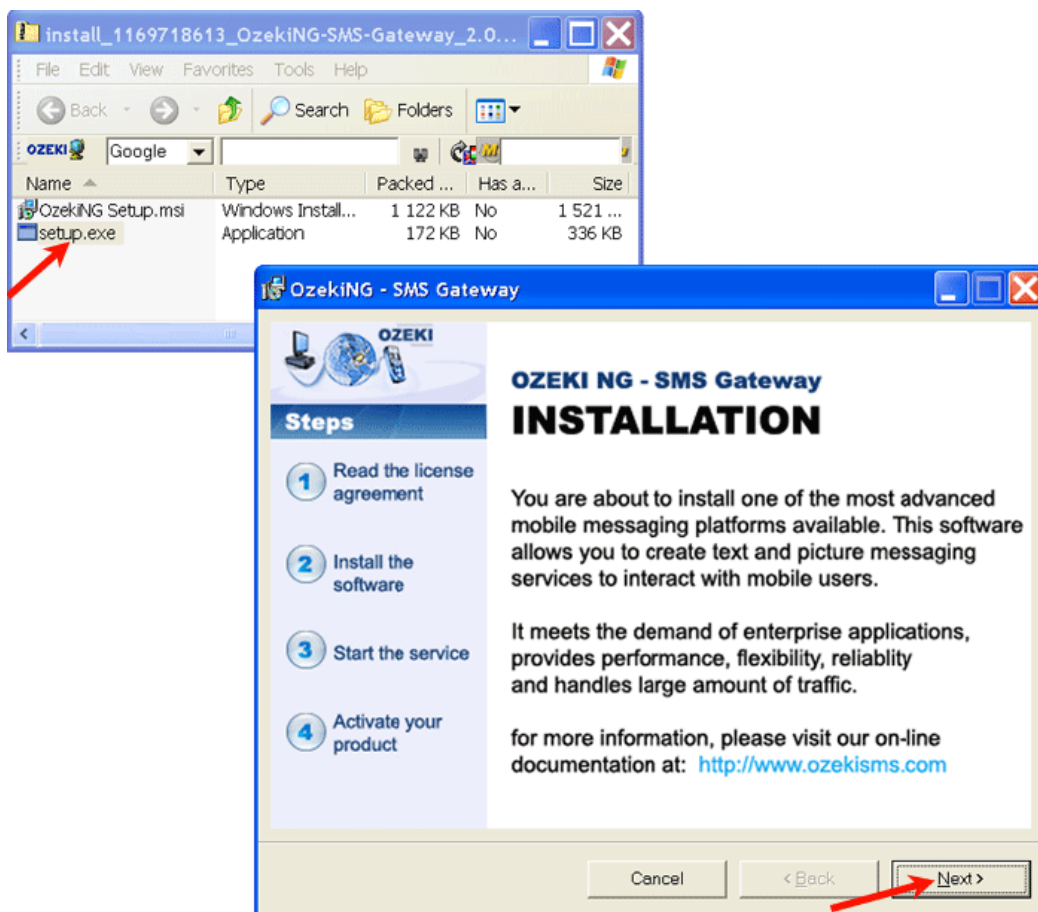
install_1169718613_OzekiNG-SMS-Gateway_2.0...

File Edit View Favorites Tools Help

Back Search Folders

OZEKI Google

| Name | Type | Packed ... | Has a... | Size |
|---|---|---|---|---|
| OzekiNG Setup.msi | Windows Install... | 1 122 KB | No | 1 521 ... |
| setup.exe | Application | 172 KB | No | 336 KB |

OzekiNG - SMS Gateway

OZEKI

Steps

1 Read the license agreement

2 Install the software

3 Start the service

4 Activate your product

OZEKI NG - SMS Gateway
INSTALLATION

You are about to install one of the most advanced mobile messaging platforms available. This software allows you to create text and picture messaging services to interact with mobile users.

It meets the demand of enterprise applications, provides performance, flexibility, reliablity and handles large amount of traffic.

for more information, please visit our on-line documentation at: http://www.ozekisms.com

Cancel < Back Next >